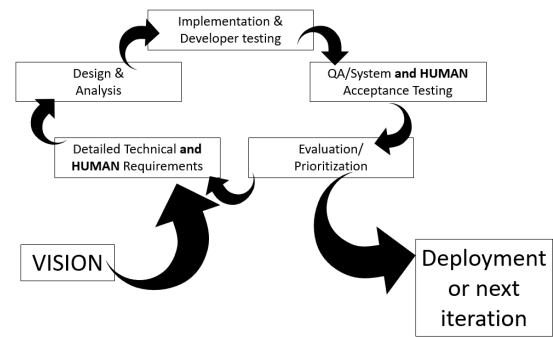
Implementation & Developer testing

QA/System **and HUMAN** Acceptance Testing

Evaluation/ Prioritization

Deployment or next iteration

Detailed Technical **and HUMAN** Requirements

Design & Analysis

VISION